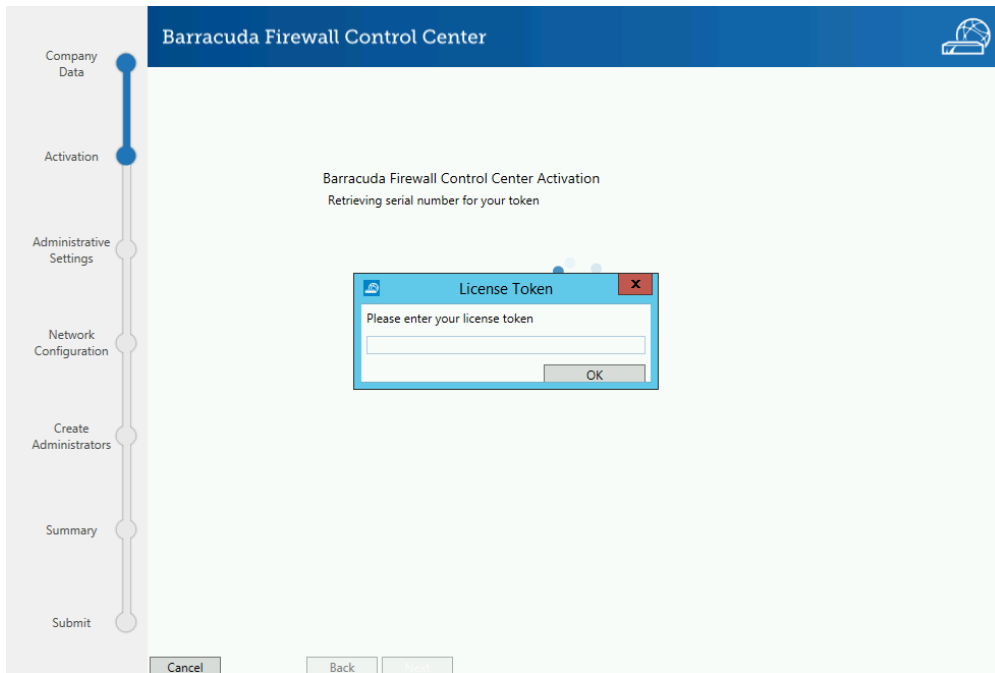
Company Data

Activation

Administrative Settings

Network Configuration

Create Administrators

Summary

Submit

Barracuda Firewall Control Center

Barracuda Firewall Control Center Activation

Retrieving serial number for your token

License Token

Please enter your license token

OK

Cancel

Back

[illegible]